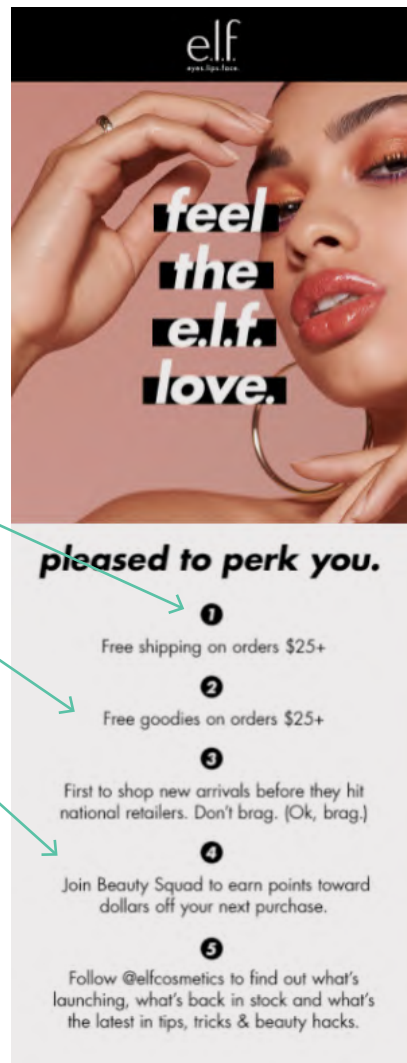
e.l.f.
eyes.lips.face.

feel the e.l.f. love.

pleased to perk you.

1
Free shipping on orders $25+

2
Free goodies on orders $25+

3
First to shop new arrivals before they hit national retailers. Don't brag. (Ok, brag.)

4
Join Beauty Squad to earn points toward dollars off your next purchase.

5
Follow @elfcosmetics to find out what's launching, what's back in stock and what's the latest in tips, tricks & beauty hacks.